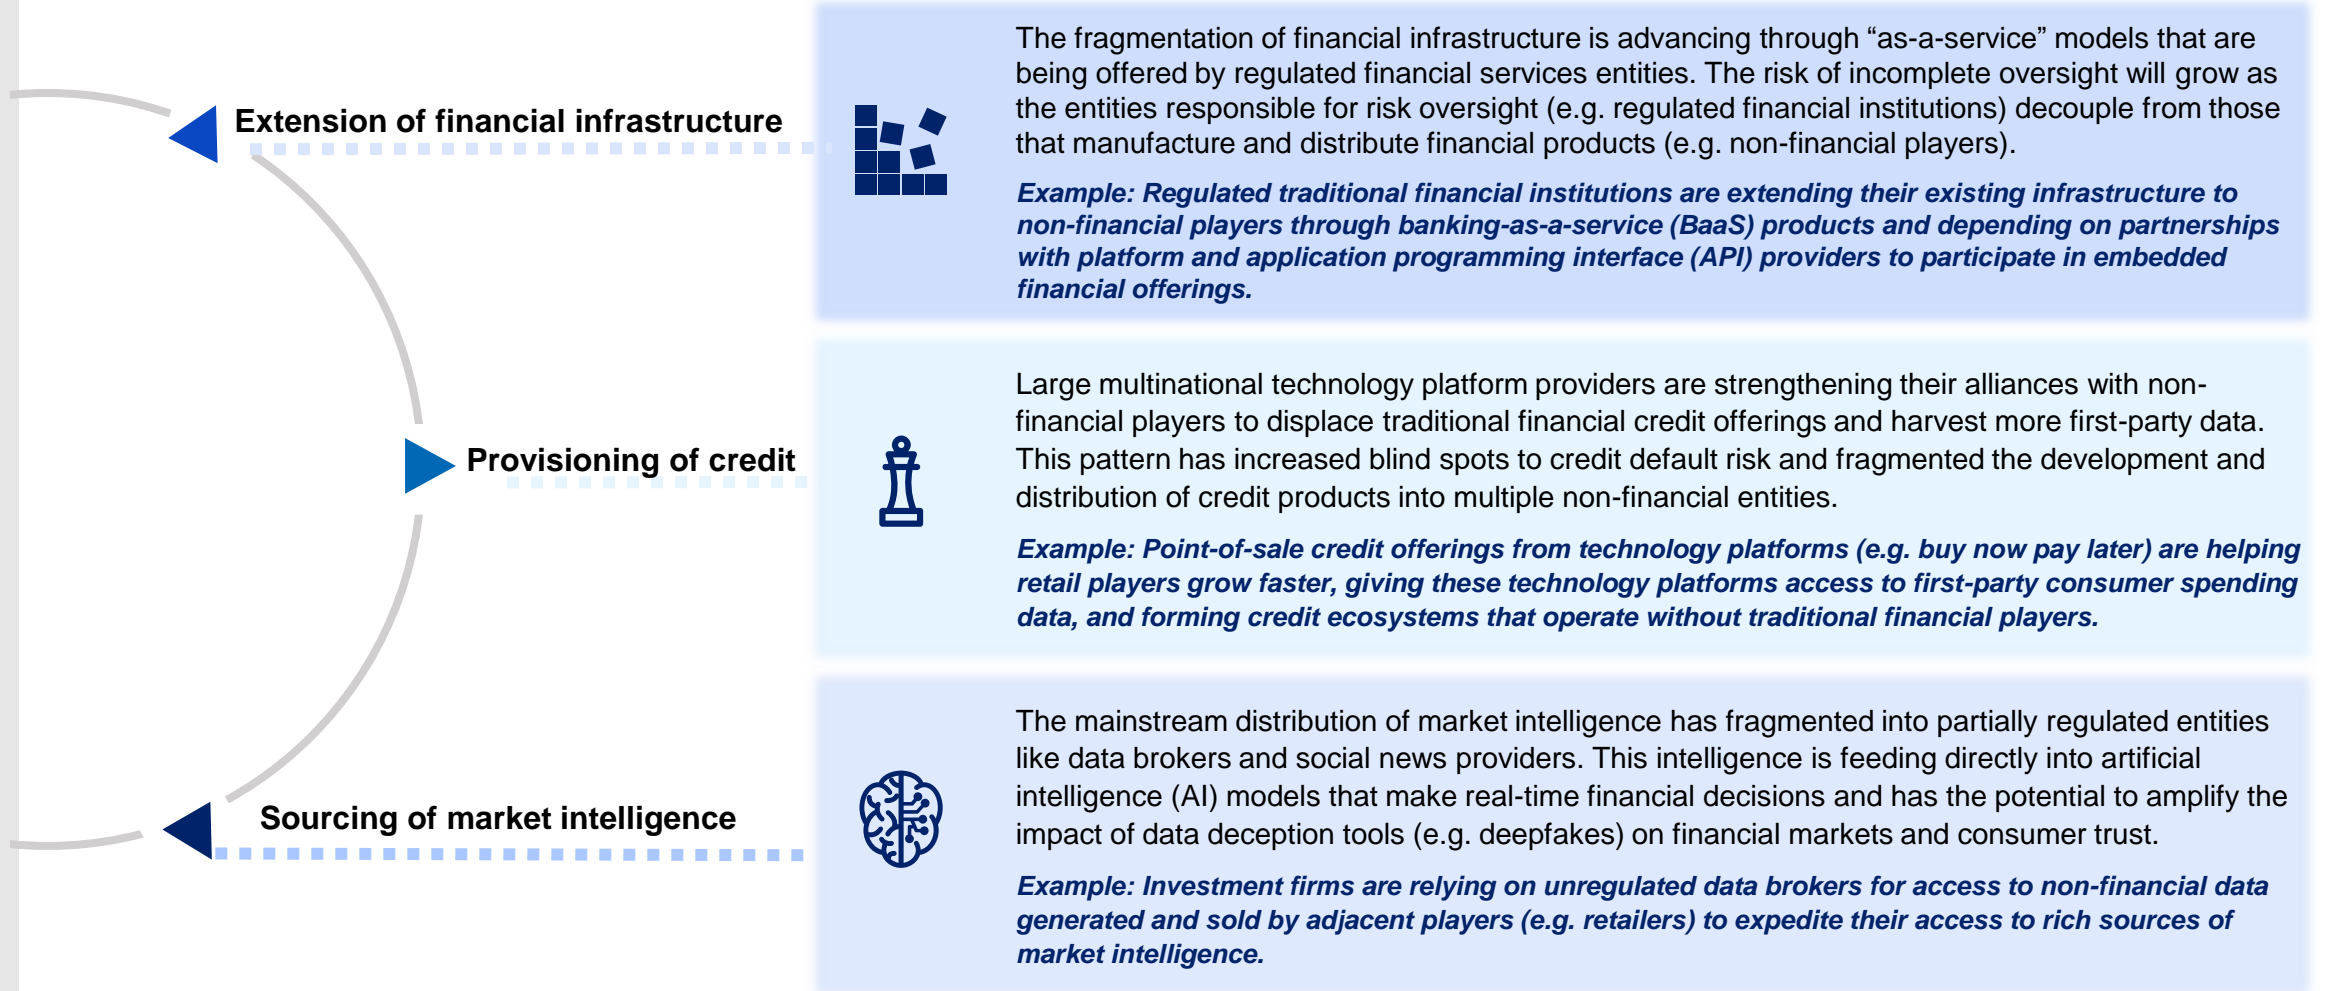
Extension of financial infrastructure

The fragmentation of financial infrastructure is advancing through “as-a-service” models that are being offered by regulated financial services entities. The risk of incomplete oversight will grow as the entities responsible for risk oversight (e.g. regulated financial institutions) decouple from those that manufacture and distribute financial products (e.g. non-financial players).

Example: Regulated traditional financial institutions are extending their existing infrastructure to non-financial players through banking-as-a-service (BaaS) products and depending on partnerships with platform and application programming interface (API) providers to participate in embedded financial offerings.

Provisioning of credit

Large multinational technology platform providers are strengthening their alliances with non-financial players to displace traditional financial credit offerings and harvest more first-party data. This pattern has increased blind spots to credit default risk and fragmented the development and distribution of credit products into multiple non-financial entities.

Example: Point-of-sale credit offerings from technology platforms (e.g. buy now pay later) are helping retail players grow faster, giving these technology platforms access to first-party consumer spending data, and forming credit ecosystems that operate without traditional financial players.

Sourcing of market intelligence

The mainstream distribution of market intelligence has fragmented into partially regulated entities like data brokers and social news providers. This intelligence is feeding directly into artificial intelligence (AI) models that make real-time financial decisions and has the potential to amplify the impact of data deception tools (e.g. deepfakes) on financial markets and consumer trust.

Example: Investment firms are relying on unregulated data brokers for access to non-financial data generated and sold by adjacent players (e.g. retailers) to expedite their access to rich sources of market intelligence.